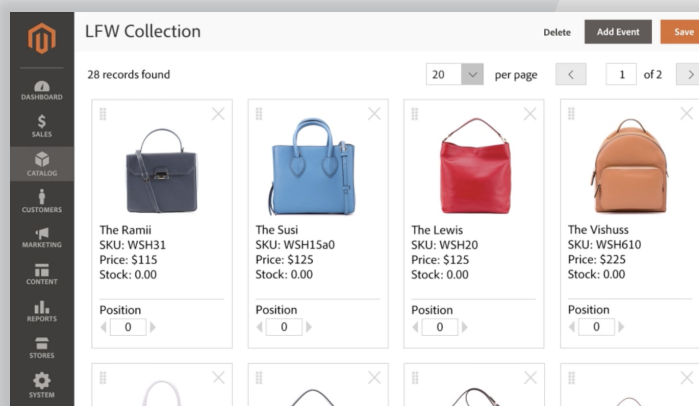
DASHBOARD
$
SALES
CATALOG
CUSTOMERS
MARKETING
CONTENT
REPORTS
STORES
SYSTEM

LFW Collection

Delete
Add Event
Save

28 records found

20
per page
<
1
of 2
>

The Ramii
SKU: WSH31
Price: $115
Stock: 0.00
Position
0

The Susi
SKU: WSH15a0
Price: $125
Stock: 0.00
Position
0

The Lewis
SKU: WSH20
Price: $125
Stock: 0.00
Position
0

The Vishuss
SKU: WSH610
Price: $225
Stock: 0.00
Position
0